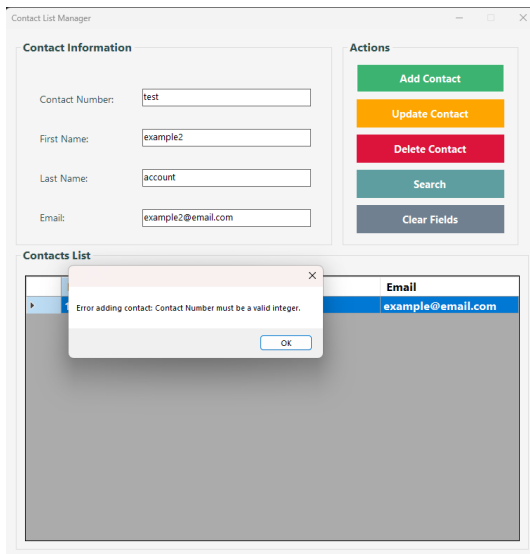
Contact List Manager

Contact Information

Contact Number: test

First Name: example2

Last Name: account

Email: example2@email.com

Actions

Add Contact

Update Contact

Delete Contact

Search

Clear Fields

Contacts List

Email

example@email.com

Error adding contact: Contact Number must be a valid integer.

OK